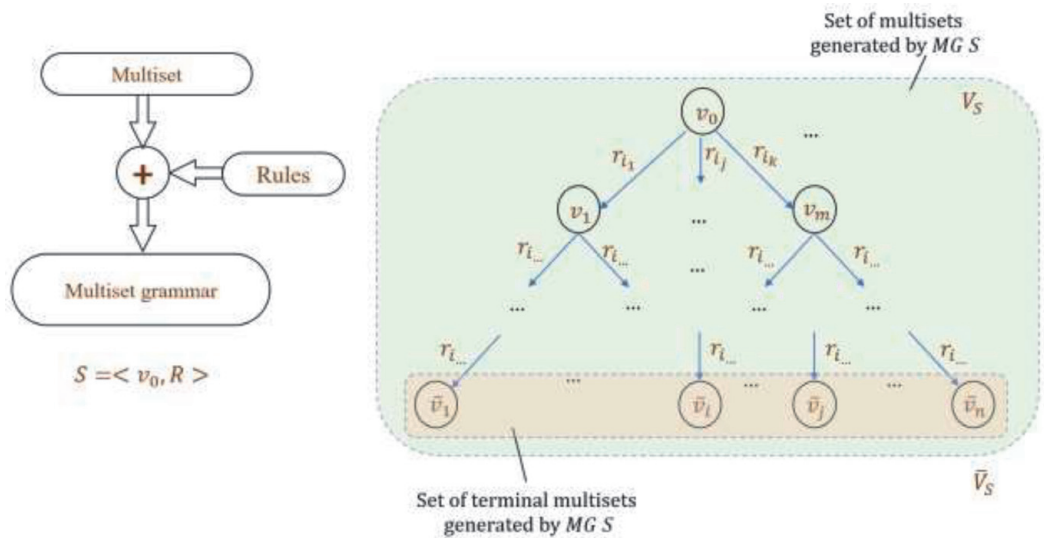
Multiset

+

Rules

Multiset grammar

$S = < v_0, R >$

Set of multisets generated by $MG\ S$

$V_S$

$v_0$

...

$r_{i_1}$

$r_{i_j}$

$r_{i_k}$

$v_1$

...

$v_m$

$r_{i_{...}}$

$r_{i_{...}}$

...

$r_{i_{...}}$

$r_{i_{...}}$

...

...

...

...

...

$r_{i_{...}}$

$r_{i_{...}}$

$r_{i_{...}}$

$r_{i_{...}}$

...

...

$\bar{v}_1$

$\bar{v}_i$

$\bar{v}_j$

$\bar{v}_n$

Set of terminal multisets generated by $MG\ S$

$\bar{V}_S$